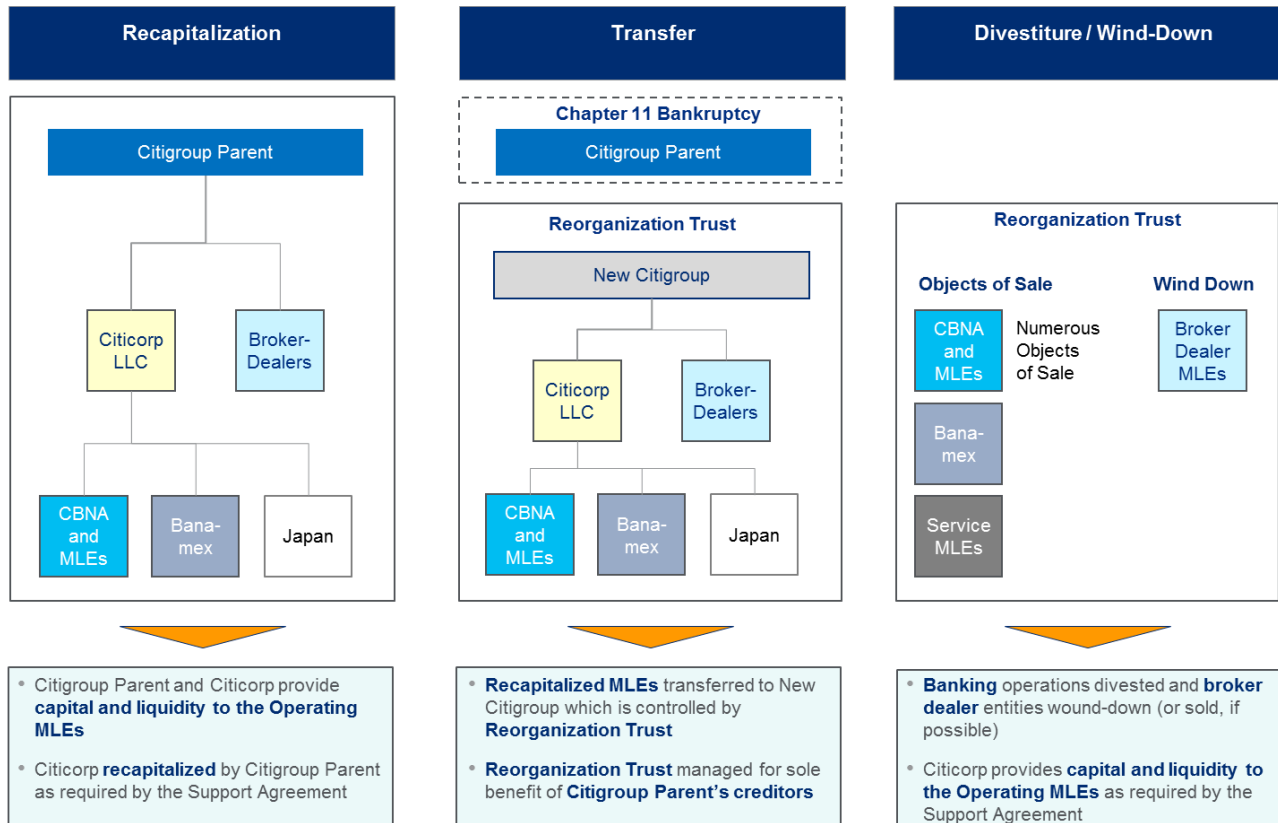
Recapitalization

Citigroup Parent

Citicorp LLC

Broker-Dealers

CBNA and MLEs

Bana-mex

Japan

• Citigroup Parent and Citicorp provide **capital and liquidity to the Operating MLEs**

• Citicorp **recapitalized** by Citigroup Parent as required by the Support Agreement

Transfer

Chapter 11 Bankruptcy

Citigroup Parent

Reorganization Trust

New Citigroup

Citicorp LLC

Broker-Dealers

CBNA and MLEs

Bana-mex

Japan

• **Recapitalized MLEs** transferred to New Citigroup which is controlled by **Reorganization Trust**

• **Reorganization Trust** managed for sole benefit of **Citigroup Parent's creditors**

Divestiture / Wind-Down

Reorganization Trust

Objects of Sale

Wind Down

CBNA and MLEs

Numerous Objects of Sale

Broker Dealer MLEs

Bana-mex

Service MLEs

• **Banking** operations divested and **broker dealer** entities wound-down (or sold, if possible)

• Citicorp provides **capital and liquidity to the Operating MLEs** as required by the Support Agreement